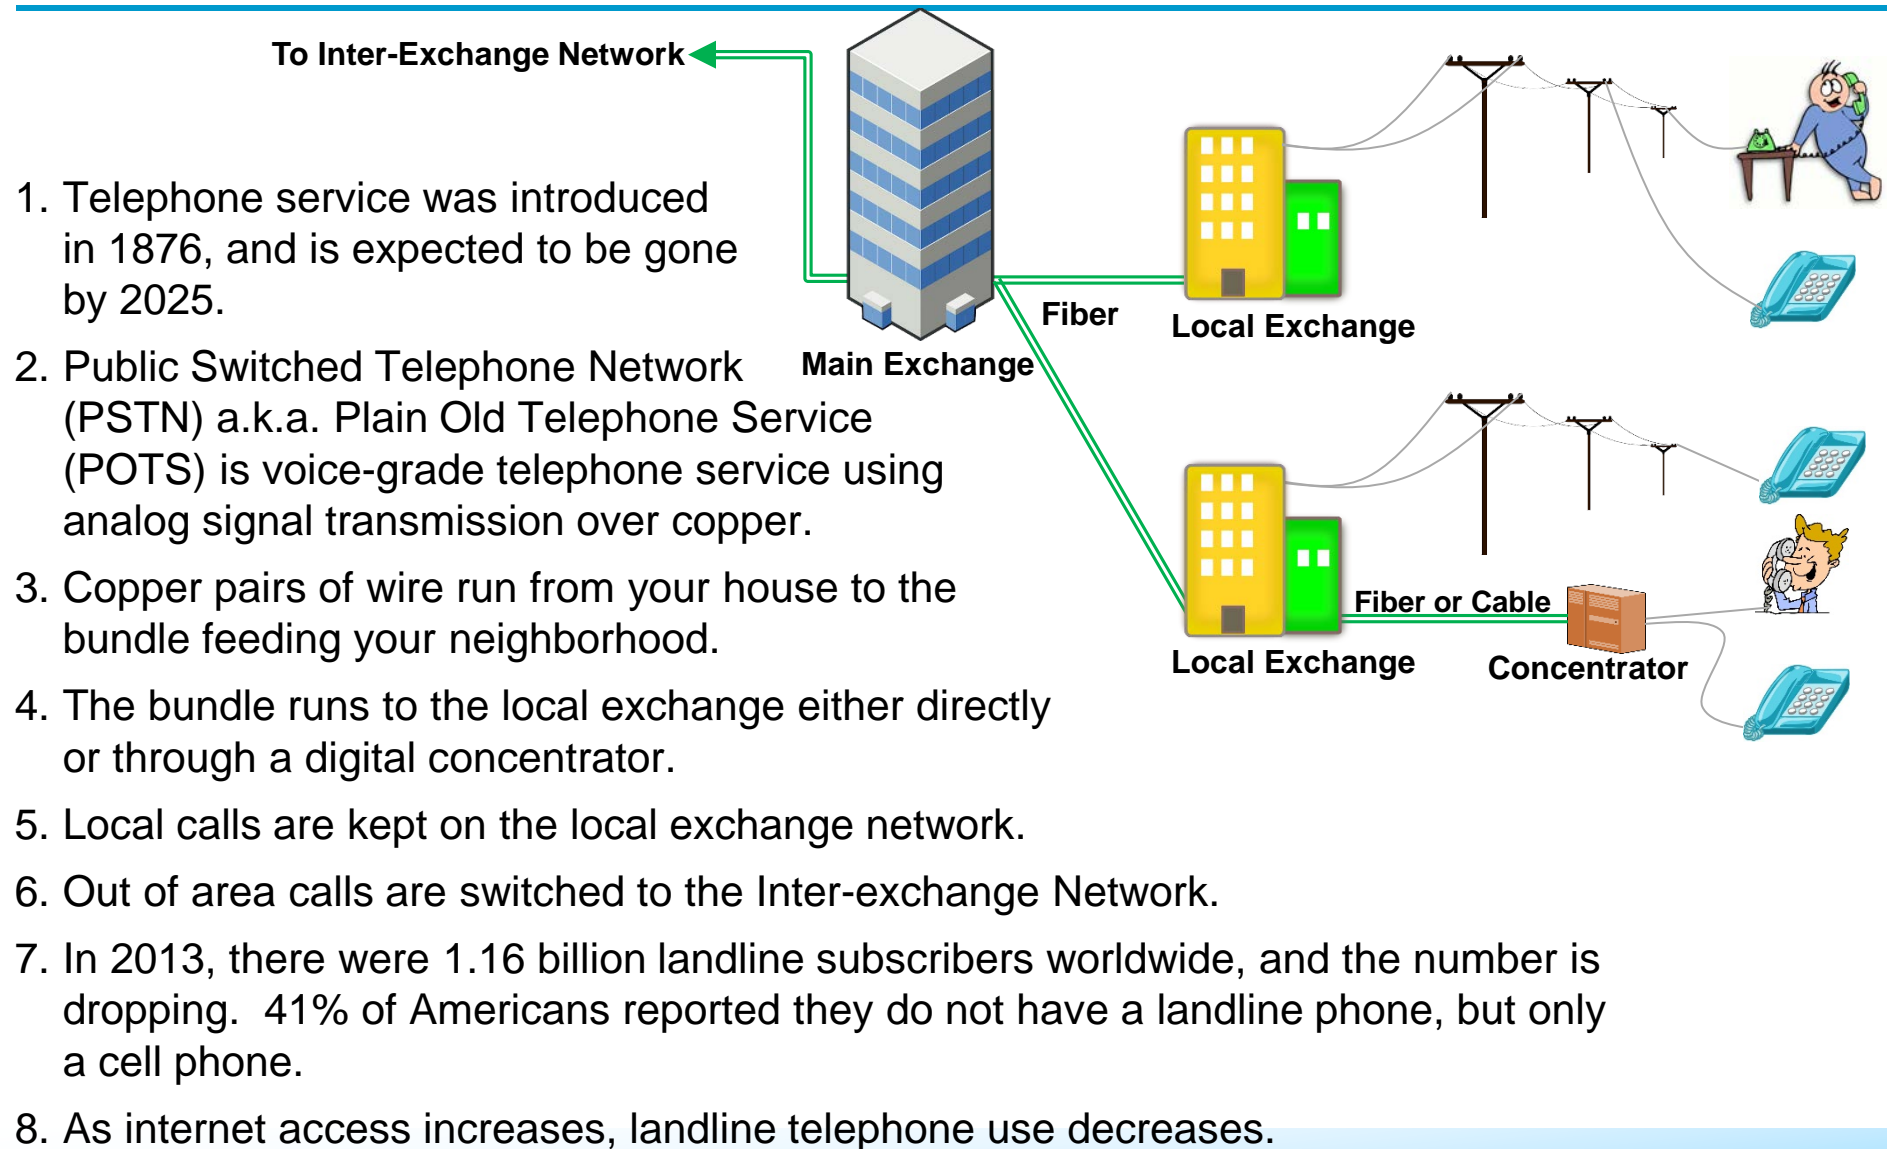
To Inter-Exchange Network

Main Exchange

Fiber

Local Exchange

Local Exchange

Fiber or Cable

Concentrator

1. Telephone service was introduced in 1876, and is expected to be gone by 2025.

2. Public Switched Telephone Network (PSTN) a.k.a. Plain Old Telephone Service (POTS) is voice-grade telephone service using analog signal transmission over copper.

3. Copper pairs of wire run from your house to the bundle feeding your neighborhood.

4. The bundle runs to the local exchange either directly or through a digital concentrator.

5. Local calls are kept on the local exchange network.

6. Out of area calls are switched to the Inter-exchange Network.

7. In 2013, there were 1.16 billion landline subscribers worldwide, and the number is dropping. 41% of Americans reported they do not have a landline phone, but only a cell phone.

8. As internet access increases, landline telephone use decreases.